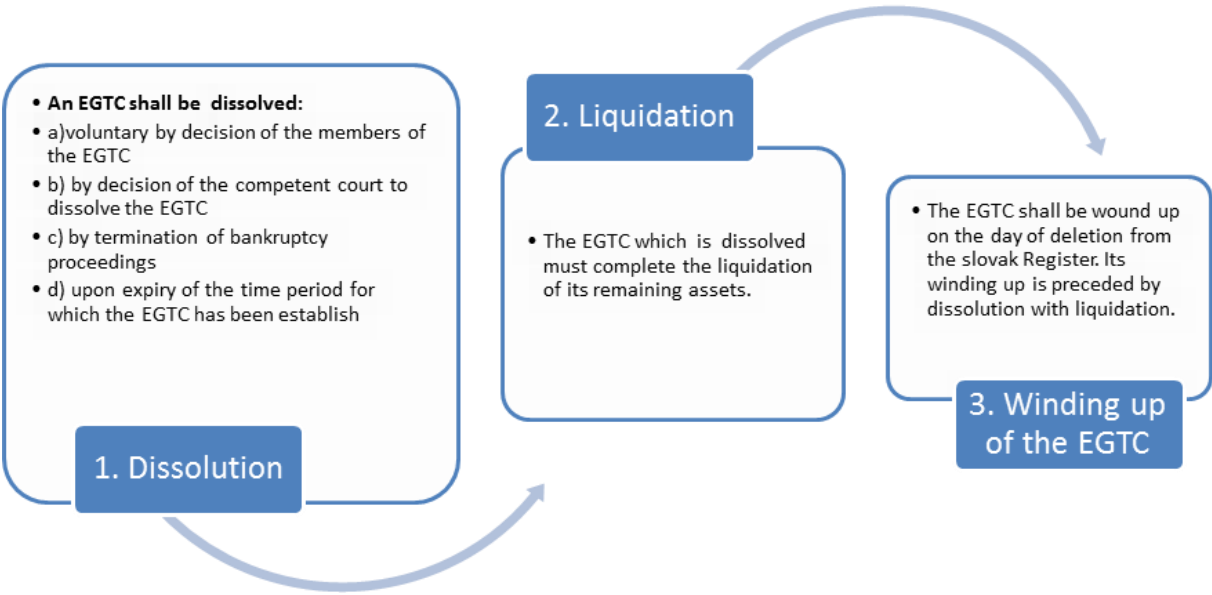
• **An EGTC shall be dissolved:**
• a)voluntary by decision of the members of the EGTC
• b) by decision of the competent court to dissolve the EGTC
• c) by termination of bankruptcy proceedings
• d) upon expiry of the time period for which the EGTC has been establish

1. Dissolution

2. Liquidation

• The EGTC which is dissolved must complete the liquidation of its remaining assets.

• The EGTC shall be wound up on the day of deletion from the slovak Register. Its winding up is preceded by dissolution with liquidation.

3. Winding up of the EGTC